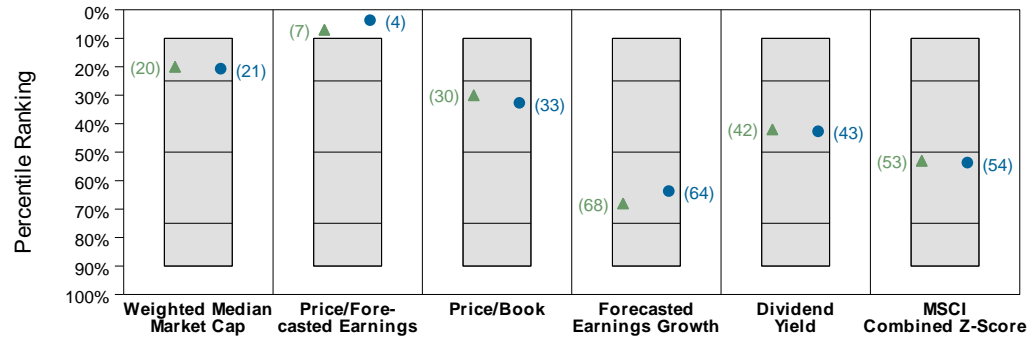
0%
10%
20%
30%
40%
50%
60%
70%
80%
90%
100%

Percentile Ranking

(20) (21)
(7) (4)
(30) (33)
(68) (64)
(42) (43)
(53) (54)

Weighted Median Market Cap
Price/Forecasted Earnings
Price/Book
Forecasted Earnings Growth
Dividend Yield
MSCI Combined Z-Score